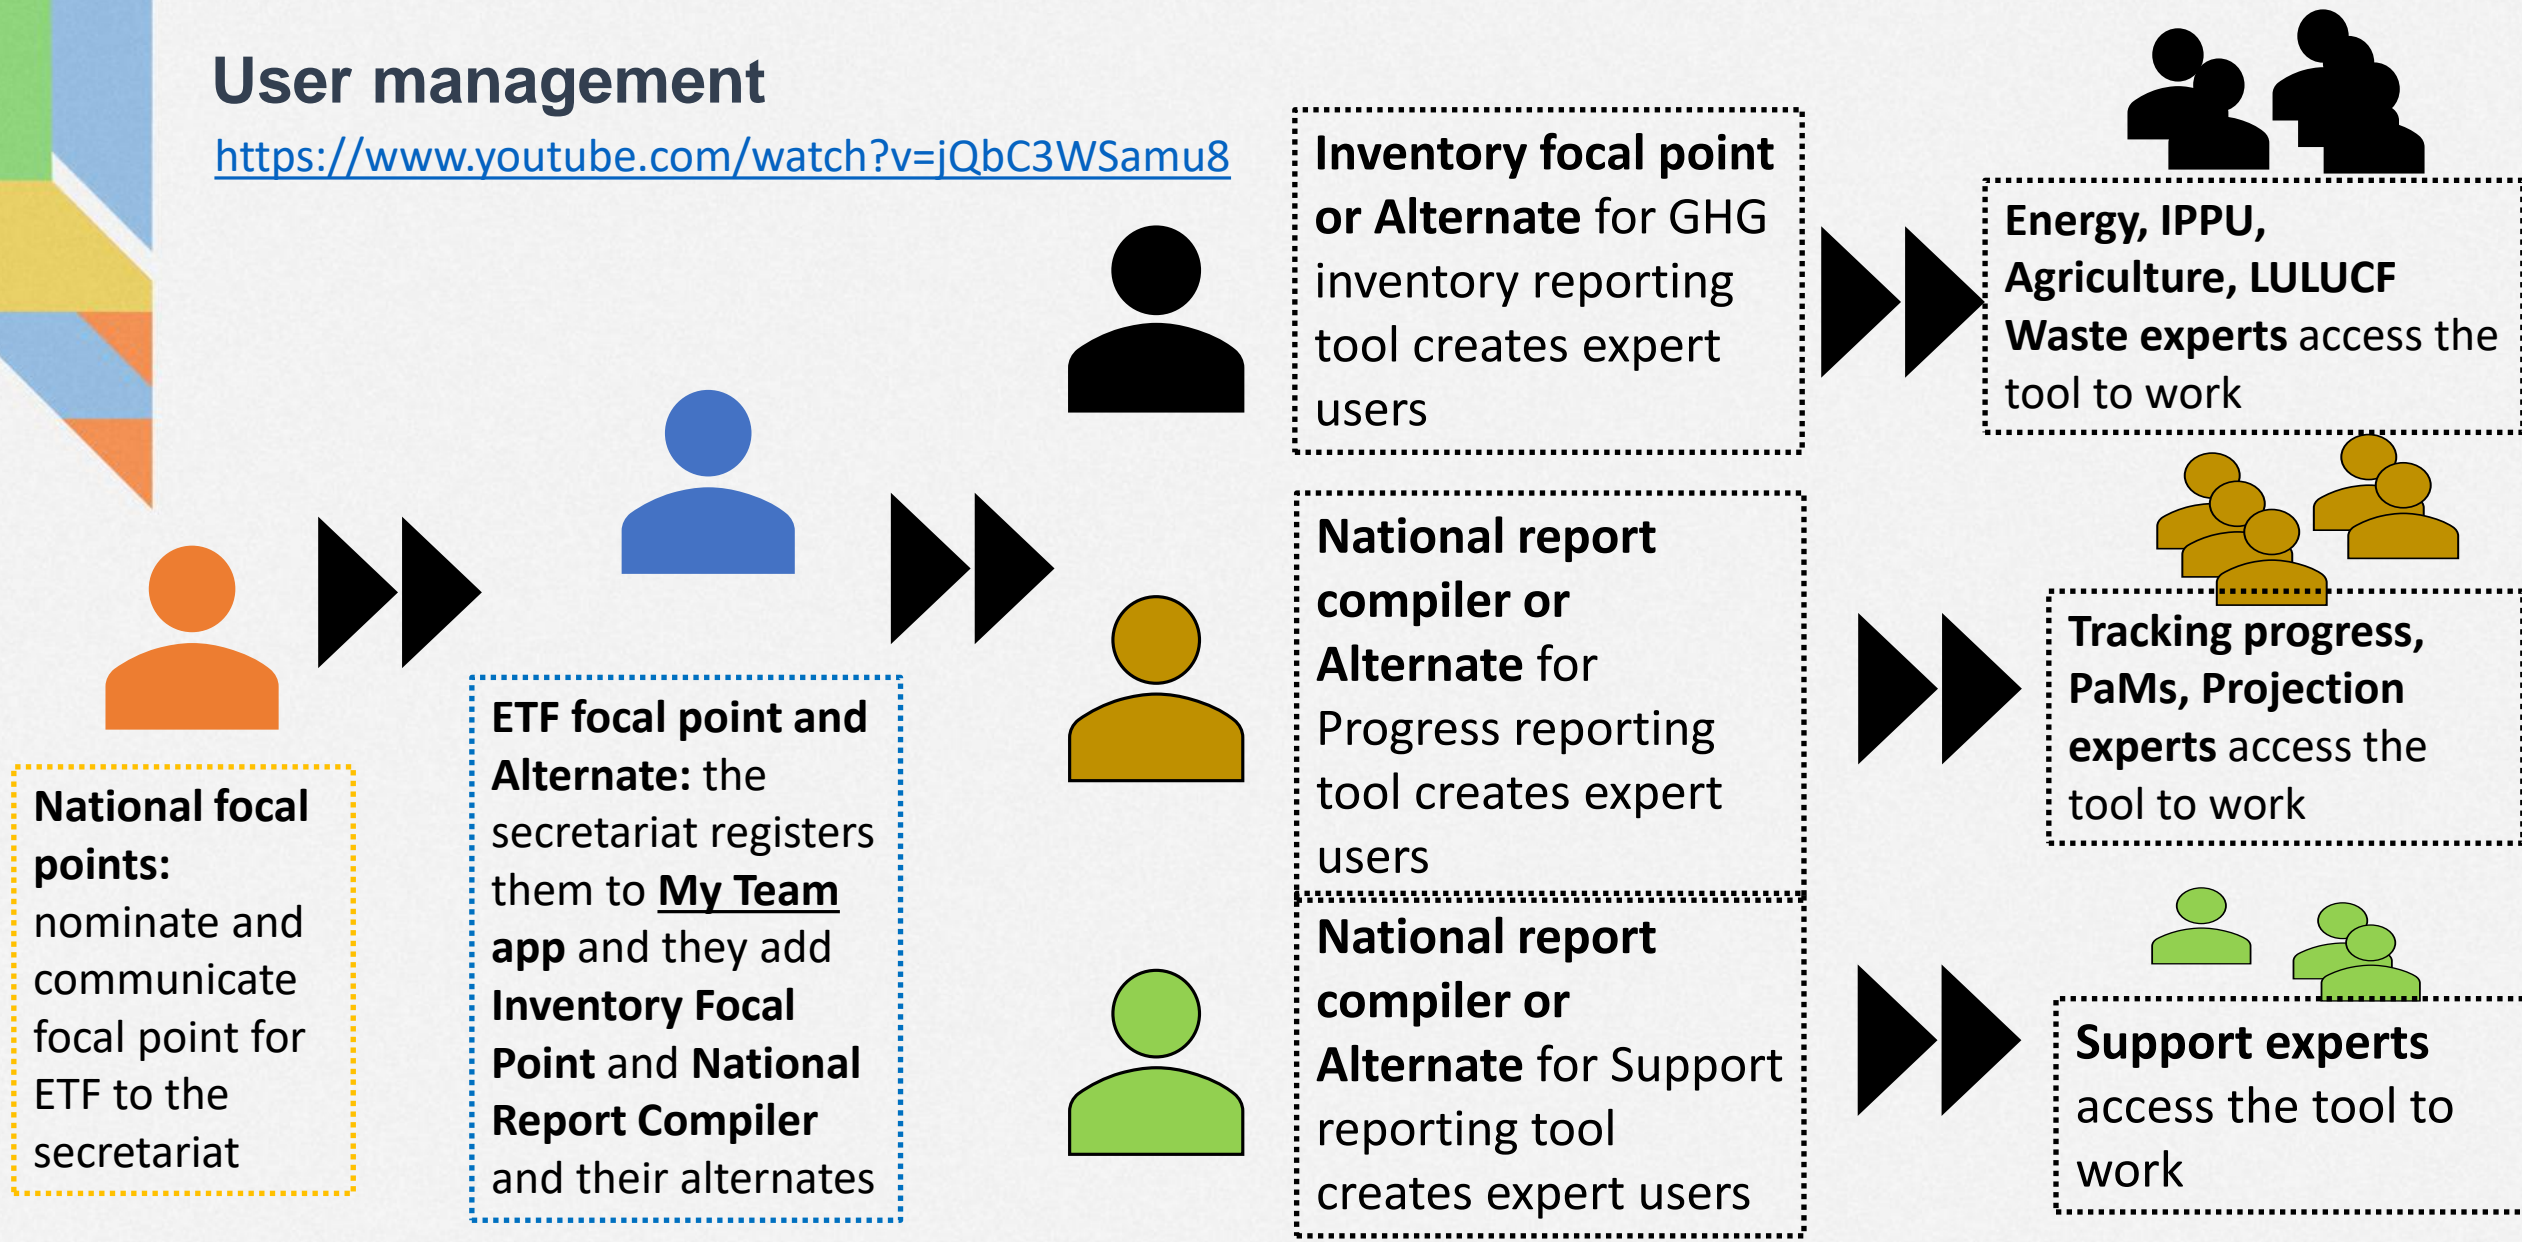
User management

https://www.youtube.com/watch?v=jQbC3WSamu8

National focal points: nominate and communicate focal point for ETF to the secretariat

ETF focal point and Alternate: the secretariat registers them to My Team app and they add Inventory Focal Point and National Report Compiler and their alternates

Inventory focal point or Alternate for GHG inventory reporting tool creates expert users

Energy, IPPU, Agriculture, LULUCF Waste experts access the tool to work

National report compiler or Alternate for Progress reporting tool creates expert users

Tracking progress, PaMs, Projection experts access the tool to work

National report compiler or Alternate for Support reporting tool creates expert users

Support experts access the tool to work